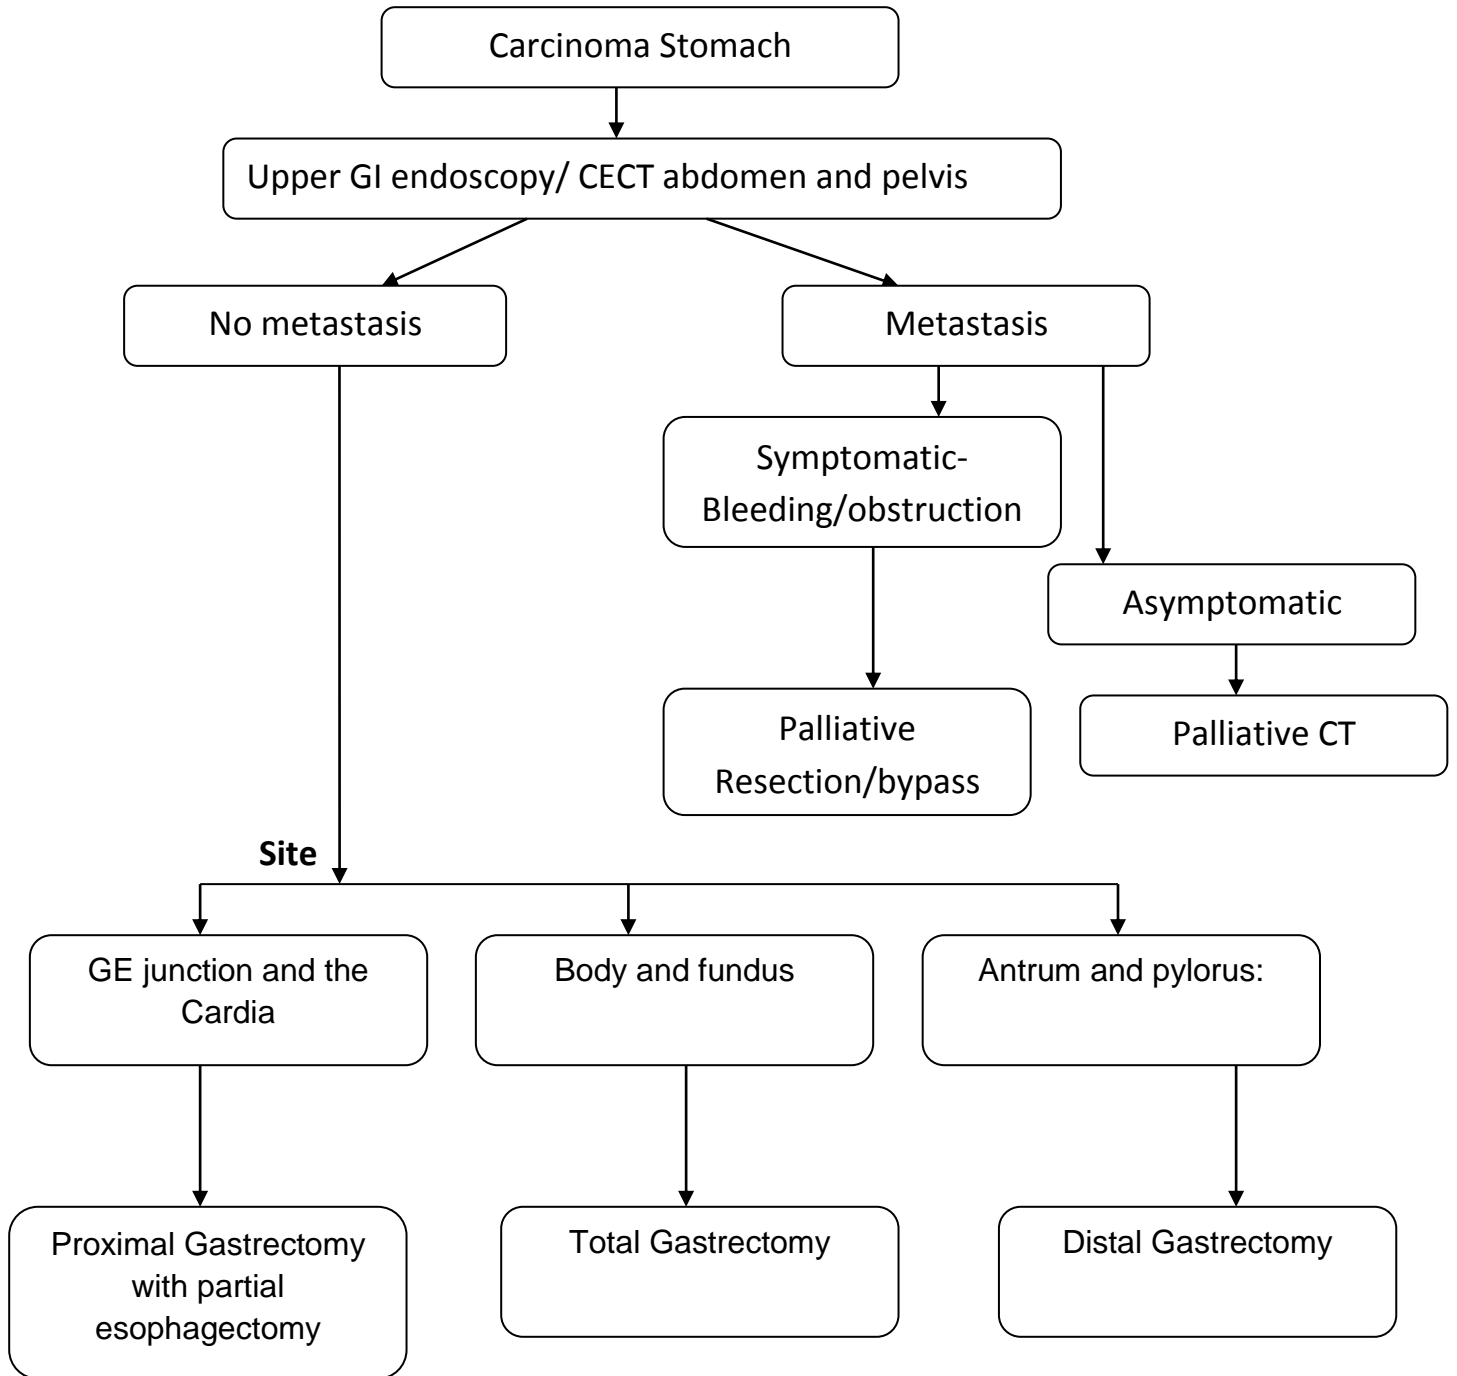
Carcinoma Stomach

Upper GI endoscopy/ CECT abdomen and pelvis

No metastasis

Metastasis

Symptomatic-Bleeding/obstruction

Asymptomatic

Palliative Resection/bypass

Palliative CT

Site

GE junction and the Cardia

Body and fundus

Antrum and pylorus:

Proximal Gastrectomy with partial esophagectomy

Total Gastrectomy

Distal Gastrectomy